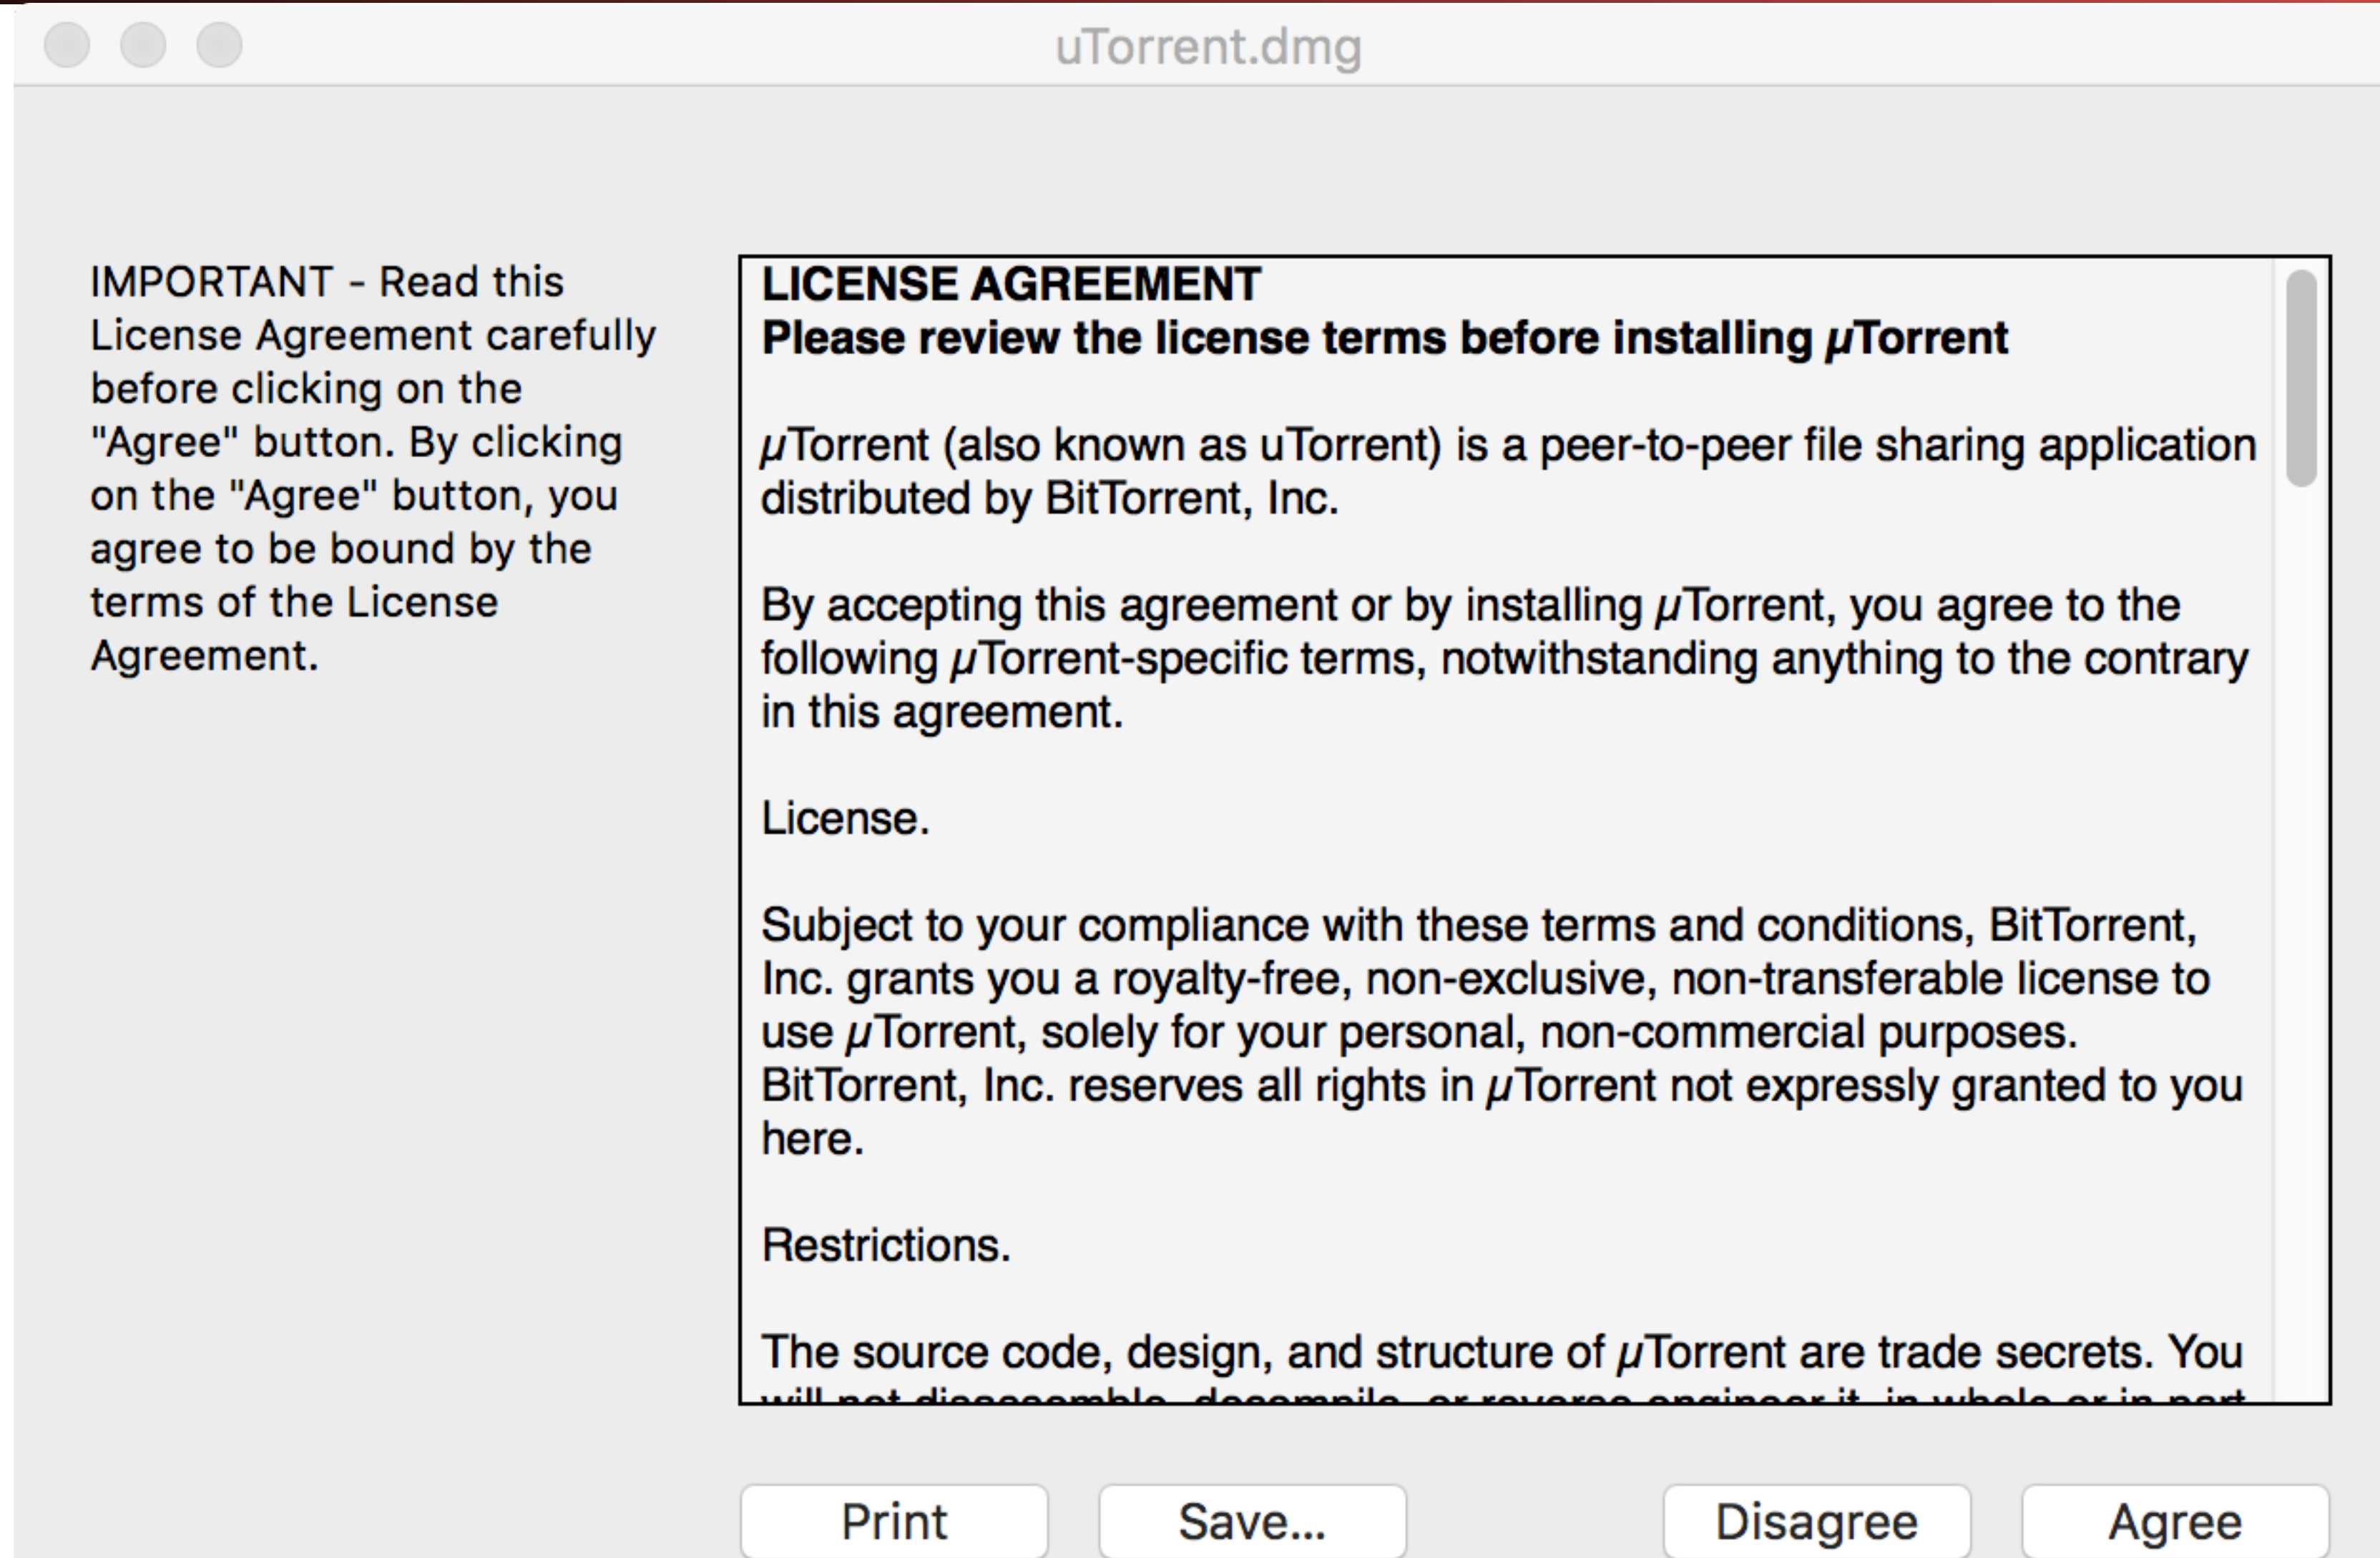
uTorrent.dmg

IMPORTANT - Read this License Agreement carefully before clicking on the "Agree" button. By clicking on the "Agree" button, you agree to be bound by the terms of the License Agreement.

**LICENSE AGREEMENT**
**Please review the license terms before installing μTorrent**

μTorrent (also known as uTorrent) is a peer-to-peer file sharing application distributed by BitTorrent, Inc.

By accepting this agreement or by installing μTorrent, you agree to the following μTorrent-specific terms, notwithstanding anything to the contrary in this agreement.

License.

Subject to your compliance with these terms and conditions, BitTorrent, Inc. grants you a royalty-free, non-exclusive, non-transferable license to use μTorrent, solely for your personal, non-commercial purposes. BitTorrent, Inc. reserves all rights in μTorrent not expressly granted to you here.

Restrictions.

The source code, design, and structure of μTorrent are trade secrets. You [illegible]

Print
Save...
Disagree
Agree